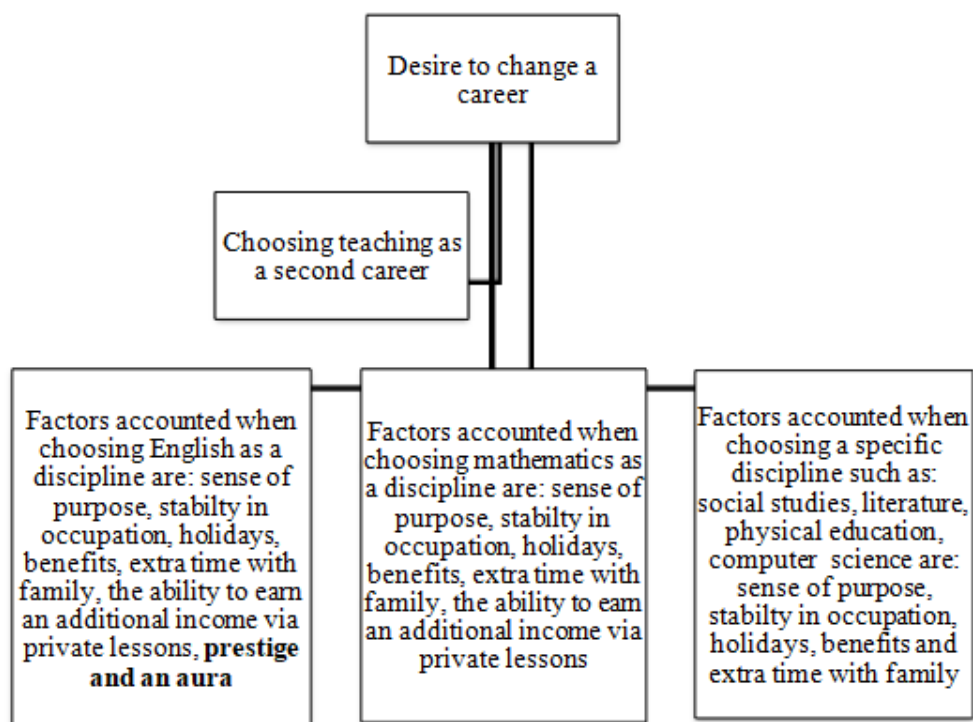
Desire to change a career

Choosing teaching as a second career

Factors accounted when choosing English as a discipline are: sense of purpose, stabilty in occupation, holidays, benefits, extra time with family, the ability to earn an additional income via private lessons, **prestige and an aura**

Factors accounted when choosing mathematics as a discipline are: sense of purpose, stabilty in occupation, holidays, benefits, extra time with family, the ability to earn an additional income via private lessons

Factors accounted when choosing a specific discipline such as: social studies, literature, physical education, computer science are: sense of purpose, stabilty in occupation, holidays, benefits and extra time with family